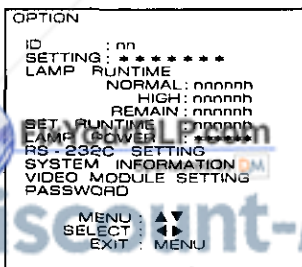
OPTION

ID : nn
SETTING : * * * * * * *
LAMP RUNTIME
NORMAL : nnnnnh
HIGH : nnnnnh
REMAIN : nnnnnh
SET RUNTIME : nnnnnh
LAMP POWER : * * * * *
RS - 232C SETTING
SYSTEM INFORMATION
VIDEO MODULE SETTING
PASSWORD

MENU : ▲▼
SELECT : ◀▶
EXIT : MENU

ALLLAMP.com
iscount-